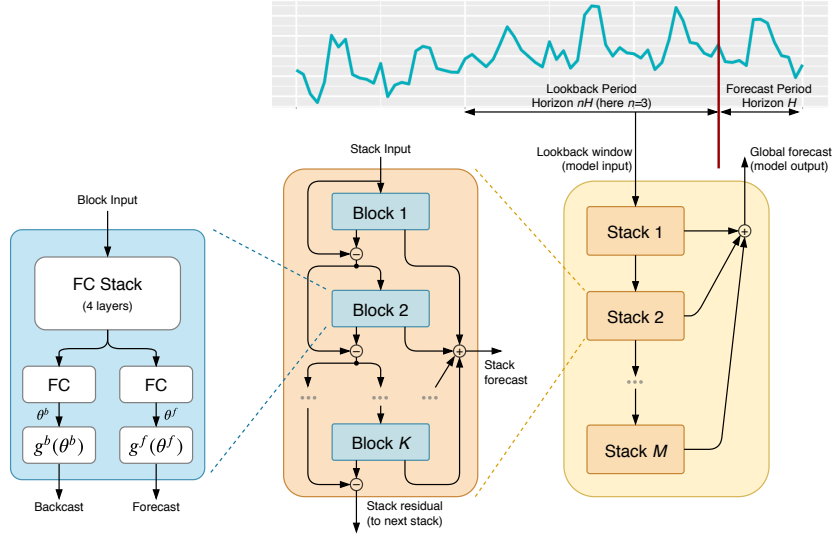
Lookback Period
Horizon $nH$ (here $n$=3)

Forecast Period
Horizon $H$

Lookback window
(model input)

Global forecast
(model output)

Stack 1

Stack 2

...

Stack $M$

Stack Input

Block 1

Block 2

...

...

...

Block $K$

Stack forecast

Stack residual
(to next stack)

Block Input

FC Stack
(4 layers)

FC

FC

$\theta^b$

$\theta^f$

$g^b(\theta^b)$

$g^f(\theta^f)$

Backcast

Forecast